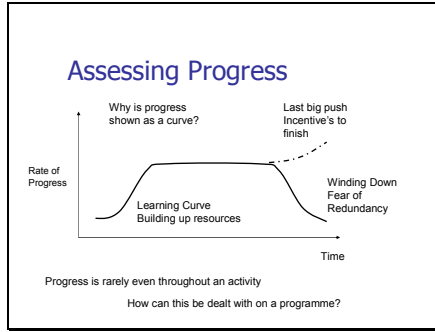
Assessing Progress

Why is progress shown as a curve?

Last big push
Incentive's to finish

Rate of Progress

Learning Curve
Building up resources

Winding Down
Fear of Redundancy

Time

Progress is rarely even throughout an activity

How can this be dealt with on a programme?